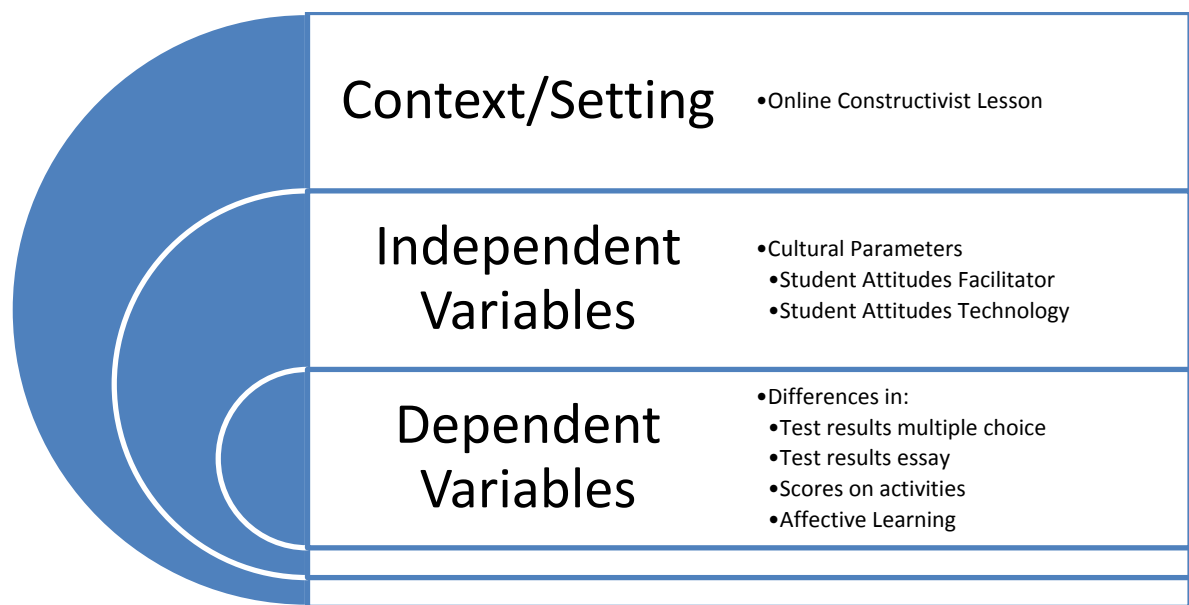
Context/Setting

•Online Constructivist Lesson

Independent Variables

•Cultural Parameters
•Student Attitudes Facilitator
•Student Attitudes Technology

Dependent Variables

•Differences in:
•Test results multiple choice
•Test results essay
•Scores on activities
•Affective Learning